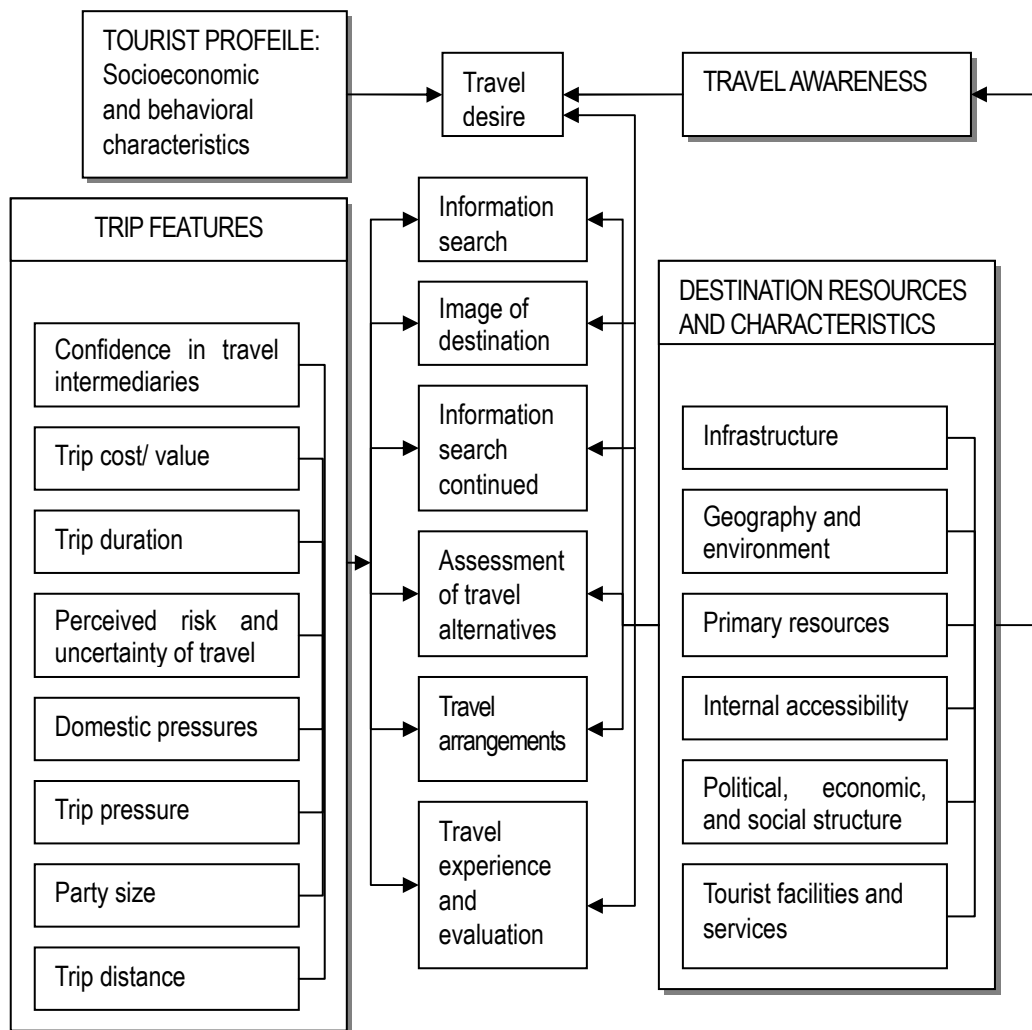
TOURIST PROFEILE: Socioeconomic and behavioral characteristics

Travel desire

TRAVEL AWARENESS

TRIP FEATURES

Confidence in travel intermediaries

Trip cost/ value

Trip duration

Perceived risk and uncertainty of travel

Domestic pressures

Trip pressure

Party size

Trip distance

Information search

Image of destination

Information search continued

Assessment of travel alternatives

Travel arrangements

Travel experience and evaluation

DESTINATION RESOURCES AND CHARACTERISTICS

Infrastructure

Geography and environment

Primary resources

Internal accessibility

Political, economic, and social structure

Tourist facilities and services